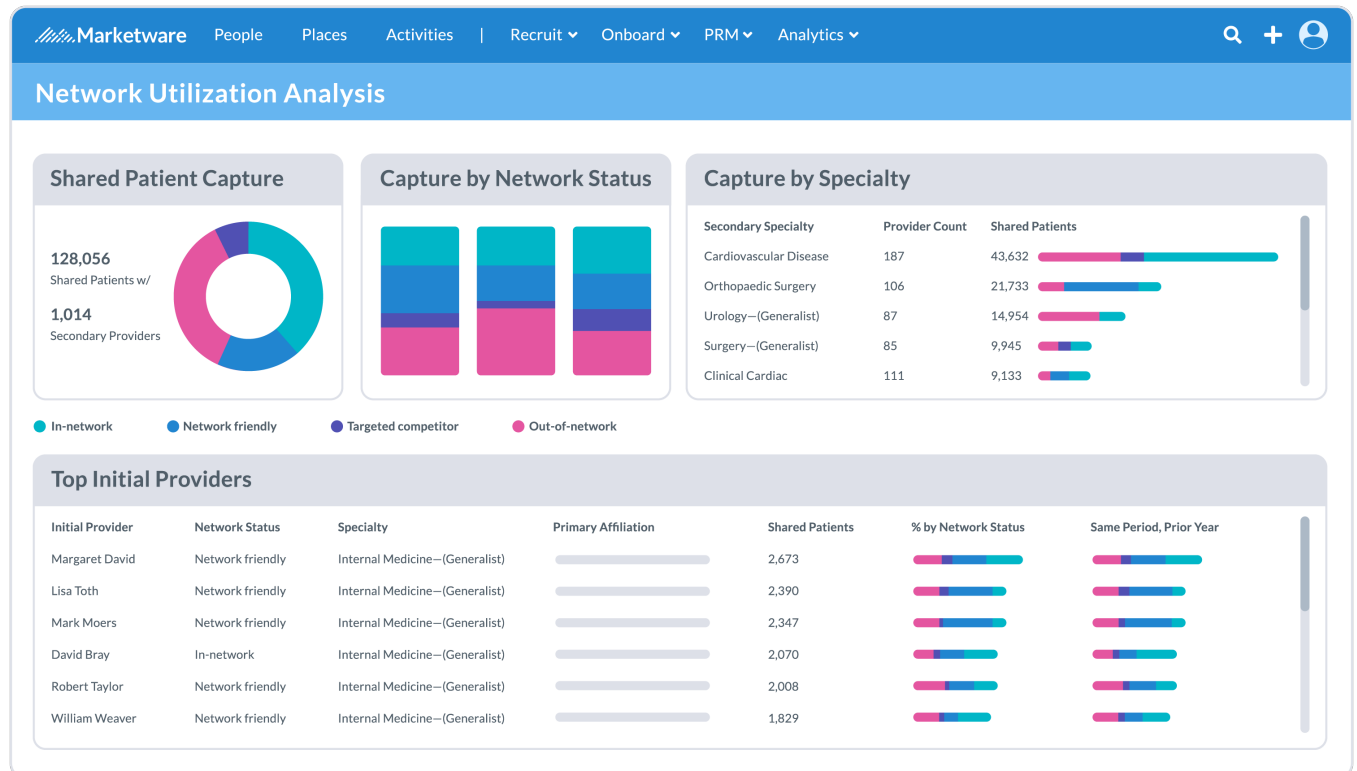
Marketware People Places Activities | Recruit Onboard PRM Analytics

Network Utilization Analysis

Shared Patient Capture

128,056
Shared Patients w/

1,014
Secondary Providers

Capture by Network Status

Capture by Specialty

| Secondary Specialty | Provider Count | Shared Patients |
|---|---|---|
| Cardiovascular Disease | 187 | 43,632 |
| Orthopaedic Surgery | 106 | 21,733 |
| Urology—(Generalist) | 87 | 14,954 |
| Surgery—(Generalist) | 85 | 9,945 |
| Clinical Cardiac | 111 | 9,133 |

In-network Network friendly Targeted competitor Out-of-network

Top Initial Providers

| Initial Provider | Network Status | Specialty | Primary Affiliation | Shared Patients | % by Network Status | Same Period, Prior Year |
|---|---|---|---|---|---|---|
| Margaret David | Network friendly | Internal Medicine—(Generalist) | | 2,673 | | |
| Lisa Toth | Network friendly | Internal Medicine—(Generalist) | | 2,390 | | |
| Mark Moers | Network friendly | Internal Medicine—(Generalist) | | 2,347 | | |
| David Bray | In-network | Internal Medicine—(Generalist) | | 2,070 | | |
| Robert Taylor | Network friendly | Internal Medicine—(Generalist) | | 2,008 | | |
| William Weaver | Network friendly | Internal Medicine—(Generalist) | | 1,829 | | |